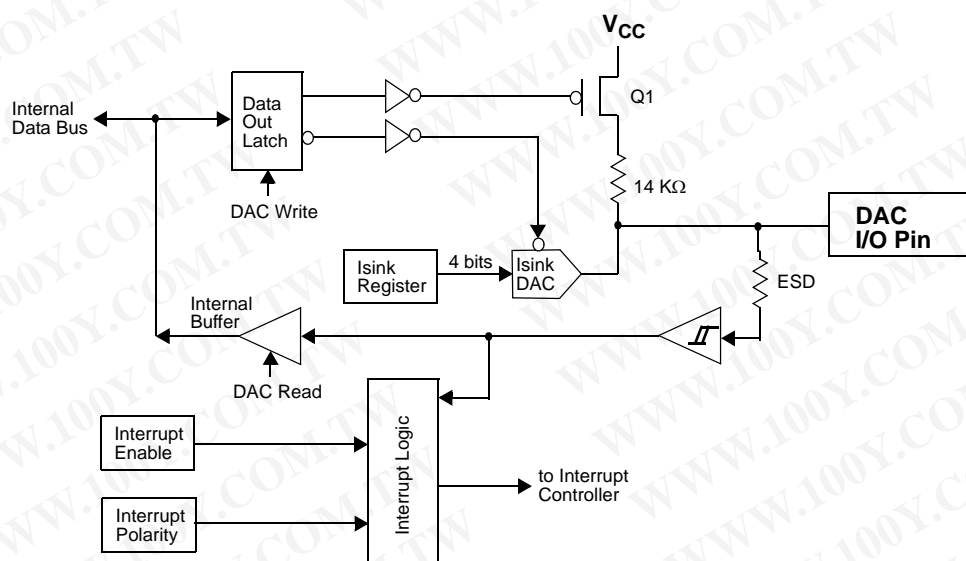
$V_{CC}$

Internal Data Bus

Data Out Latch

Q1

14 KΩ

DAC Write

DAC I/O Pin

Isink Register

4 bits

Isink DAC

ESD

Internal Buffer

DAC Read

Interrupt Enable

Interrupt Logic

to Interrupt Controller

Interrupt Polarity

WWW.100Y.COM.TW